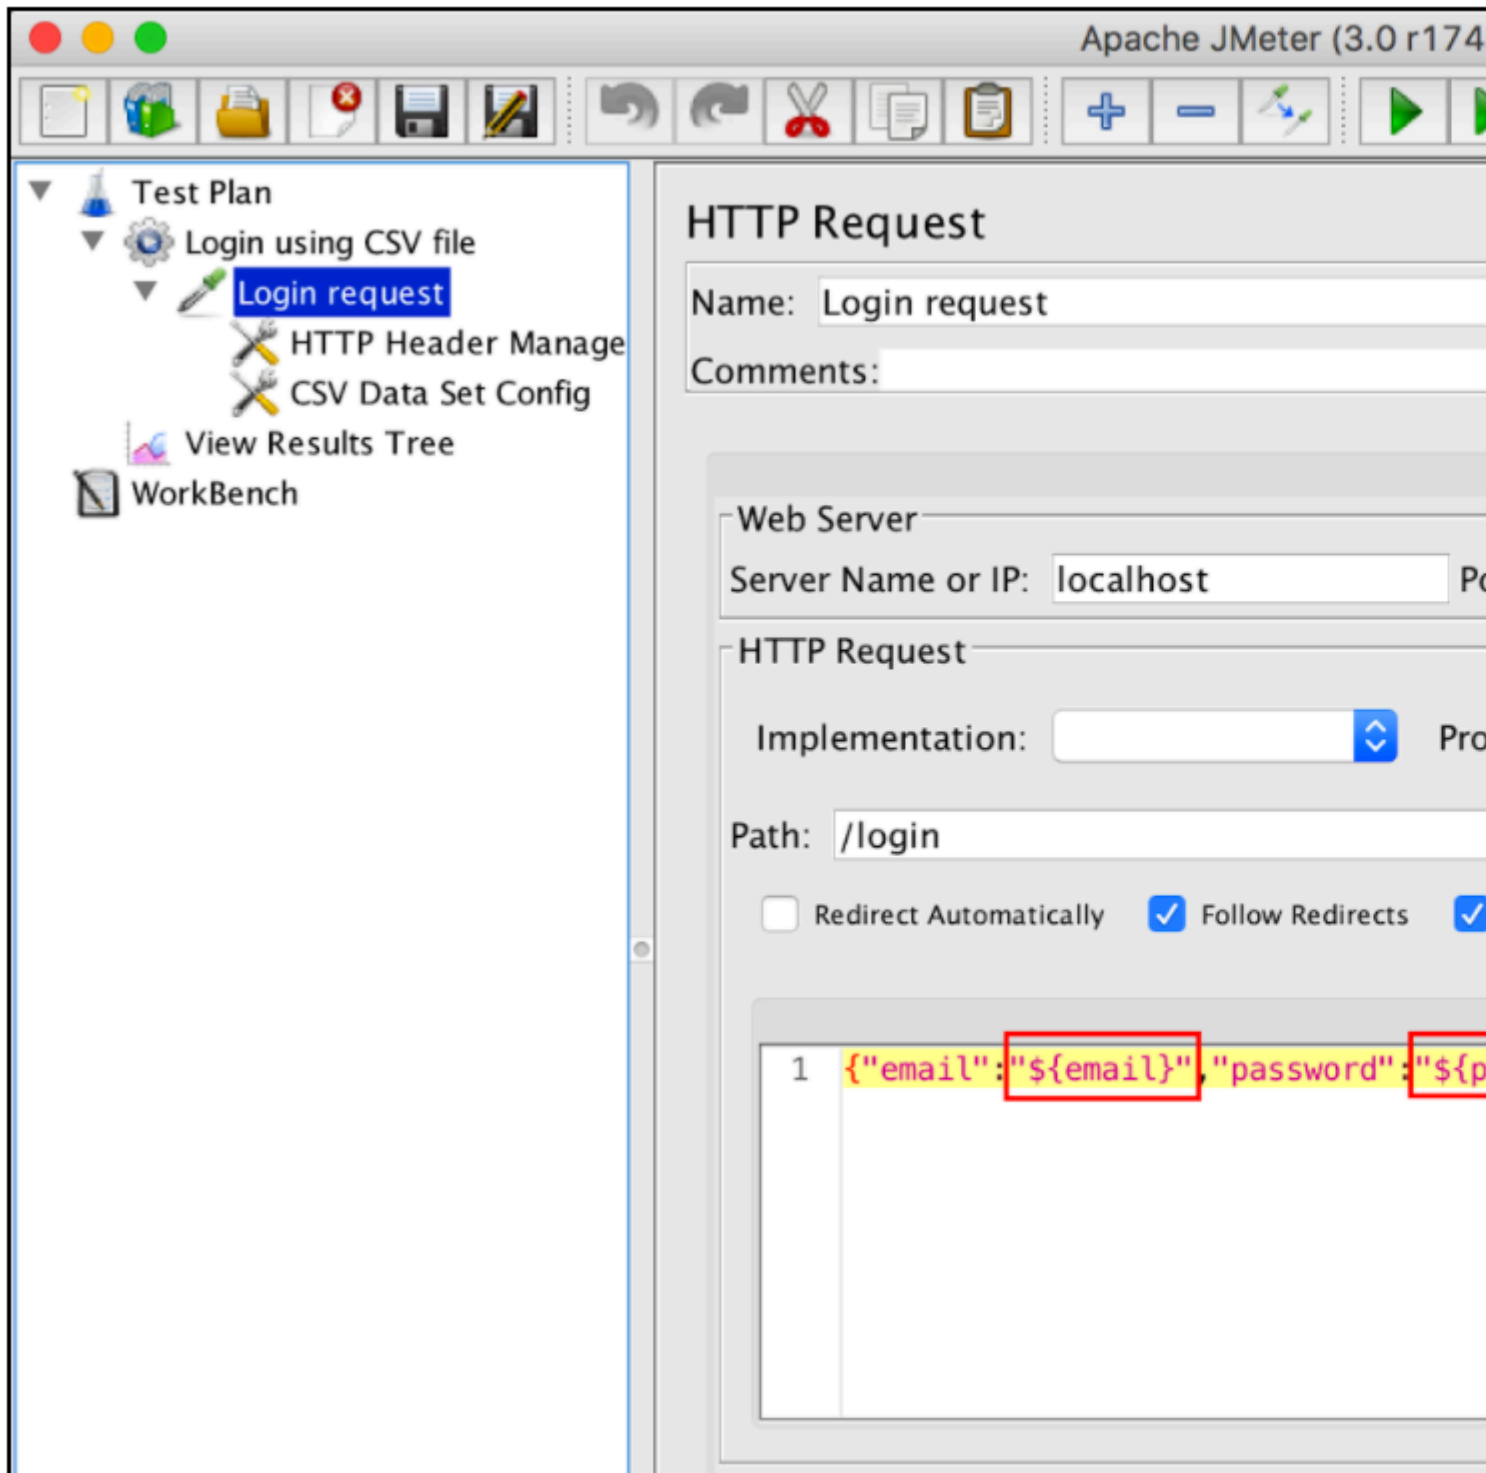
Apache JMeter (3.0 r174

Test Plan
Login using CSV file
Login request
HTTP Header Manage
CSV Data Set Config
View Results Tree
WorkBench

HTTP Request

Name: Login request

Comments:

Web Server

Server Name or IP: localhost Po

HTTP Request

Implementation: Pro

Path: /login

Redirect Automatically Follow Redirects

1 {"email":"${email}","password":"${p